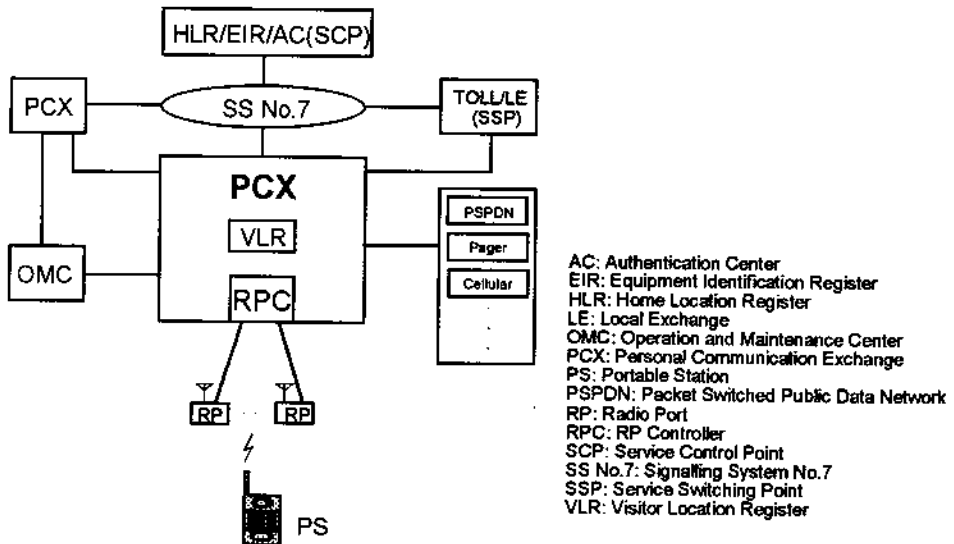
HLR/EIR/AC(SCP)

PCX

SS No.7

TOLL/LE (SSP)

PCX

VLR

RPC

OMC

PSPDN

Pager

Cellular

RP

RP

PS

AC: Authentication Center
EIR: Equipment Identification Register
HLR: Home Location Register
LE: Local Exchange
OMC: Operation and Maintenance Center
PCX: Personal Communication Exchange
PS: Portable Station
PSPDN: Packet Switched Public Data Network
RP: Radio Port
RPC: RP Controller
SCP: Service Control Point
SS No.7: Signalling System No.7
SSP: Service Switching Point
VLR: Visitor Location Register